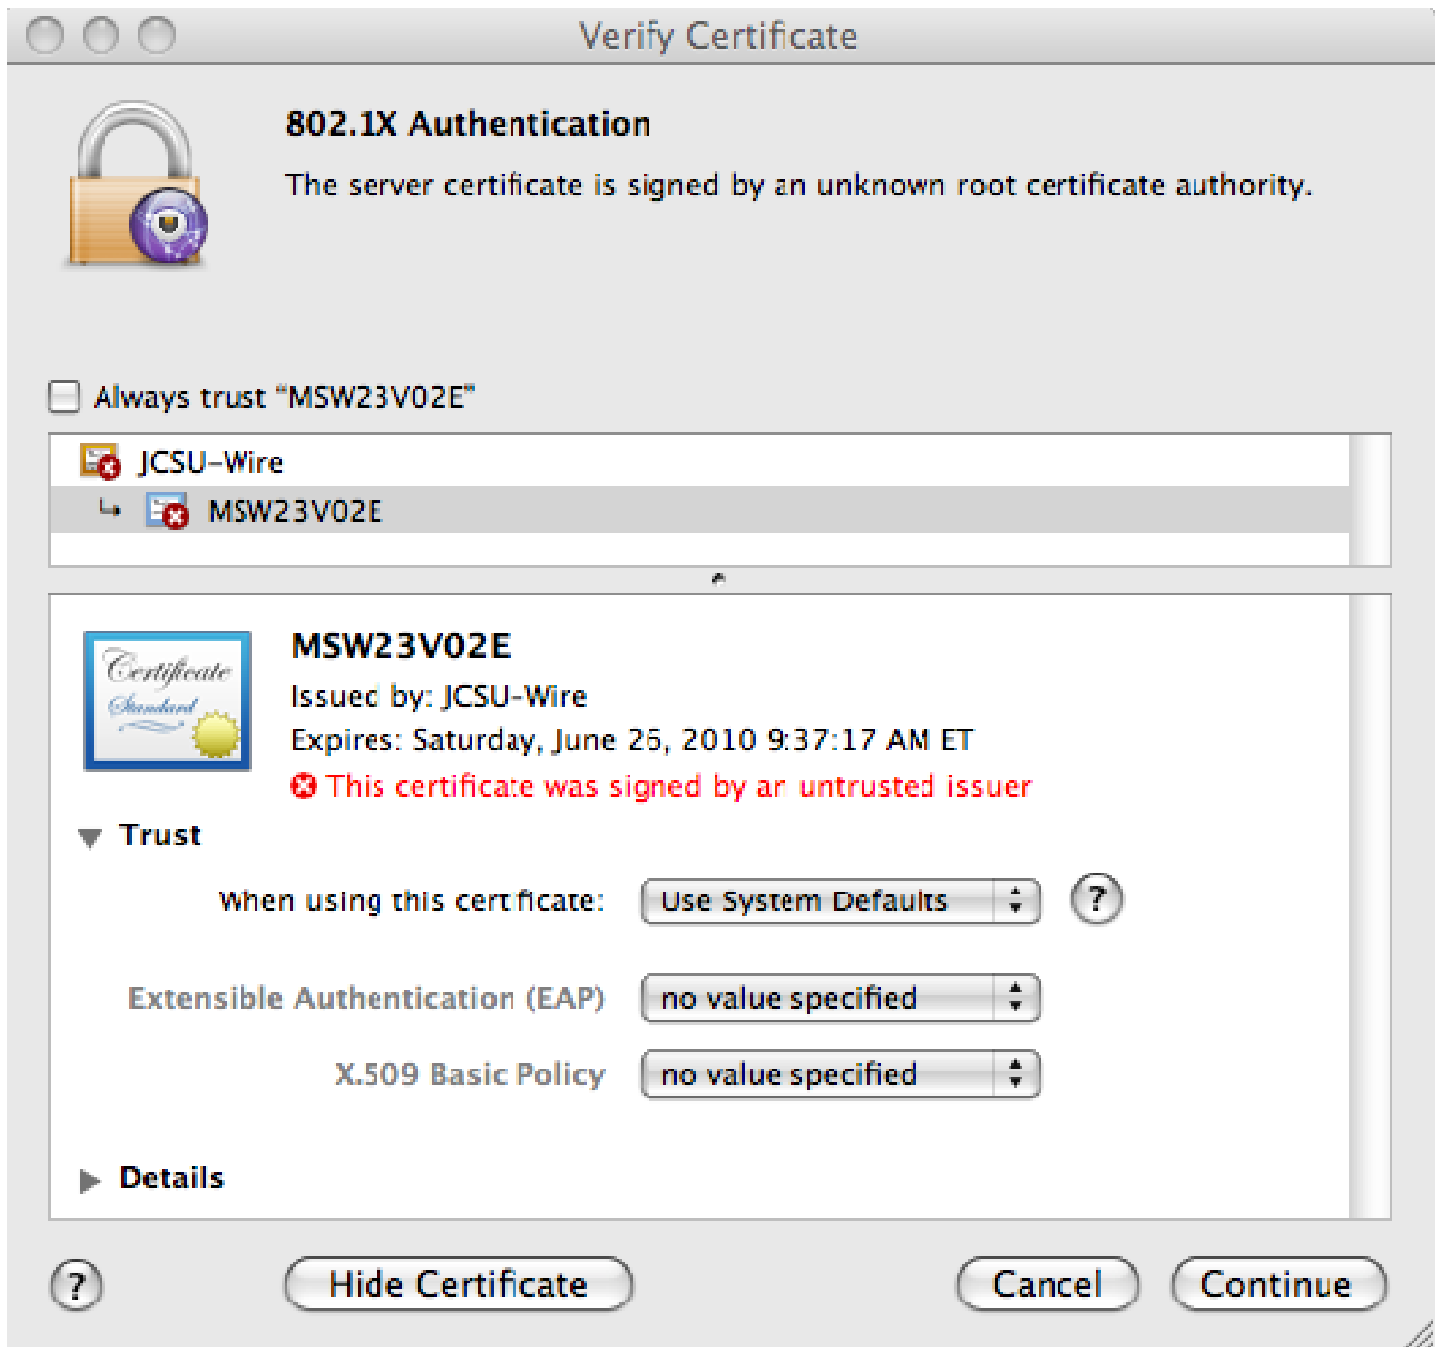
Verify Certificate

802.1X Authentication

The server certificate is signed by an unknown root certificate authority.

Always trust "MSW23V02E"

JCSU-Wire

MSW23V02E

Certificate Standard

MSW23V02E

Issued by: JCSU-Wire

Expires: Saturday, June 26, 2010 9:37:17 AM ET

This certificate was signed by an untrusted issuer

Trust

When using this certificate: Use System Defaults ?

Extensible Authentication (EAP) no value specified

X.509 Basic Policy no value specified

Details

? Hide Certificate Cancel Continue